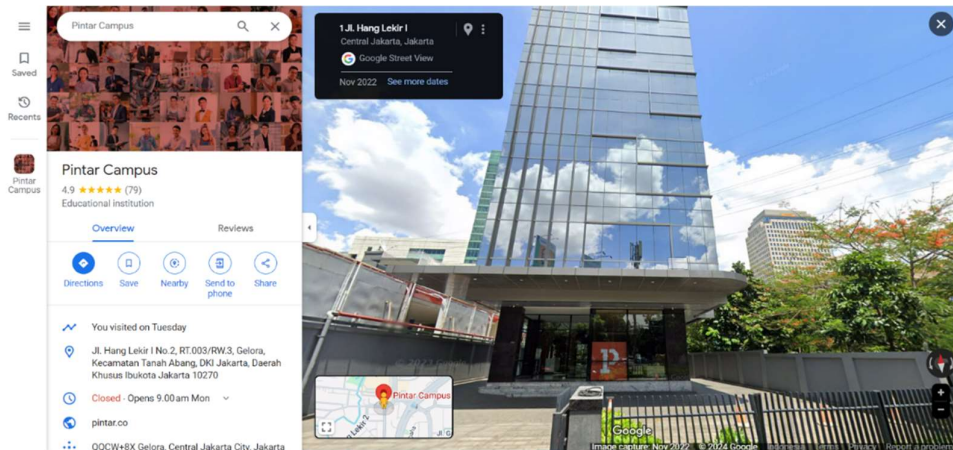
Pintar Campus

Saved

Recents

Pintar Campus

Pintar Campus
4.9 ★★★★★ (79)
Educational institution

Overview
Reviews

Directions
Save
Nearby
Send to phone
Share

You visited on Tuesday

Jl. Hang Lekir I No.2, RT.003/RW.3, Gelora, Kecamatan Tanah Abang, DKI Jakarta, Daerah Khusus Ibukota Jakarta 10270

Closed · Opens 9.00 am Mon

pintar.co

QQCW+8X Gelora, Central Jakarta City, Jakarta

1 Jl. Hang Lekir I
Central Jakarta, Jakarta
Google Street View
Nov 2022 See more dates

Pintar Campus

Google

Image capture: Nov 2022 © 2024 Google Indonesia Terms Privacy Report a problem